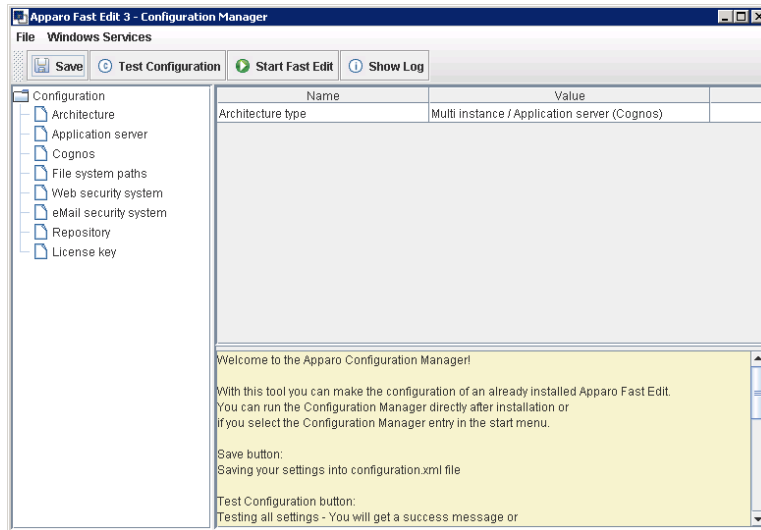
Apparo Fast Edit 3 - Configuration Manager

File Windows Services

Save Test Configuration Start Fast Edit Show Log

Configuration
Architecture
Application server
Cognos
File system paths
Web security system
eMail security system
Repository
License key

| Name | Value |
|---|---|
| Architecture type | Multi instance / Application server (Cognos) |

Welcome to the Apparo Configuration Manager!

With this tool you can make the configuration of an already installed Apparo Fast Edit. You can run the Configuration Manager directly after installation or if you select the Configuration Manager entry in the start menu.

Save button:
Saving your settings into configuration.xml file

Test Configuration button:
Testing all settings - You will get a success message or